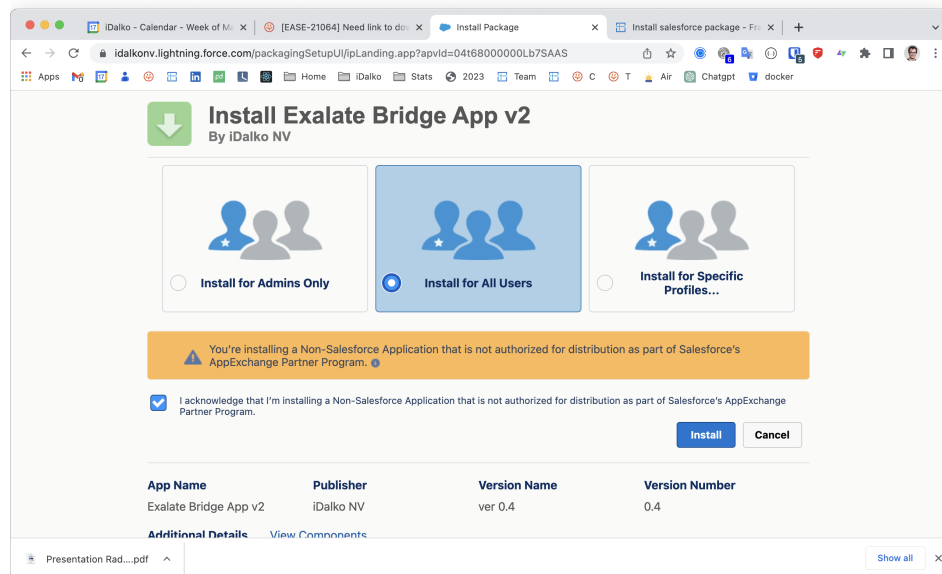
iDalko - Calendar - Week of M
[EASE-21064] Need link to do
Install Package
Install salesforce package - Fr
idalkonv.lightning.force.com/packagingSetupUI/ipLanding.app?apvId=04t68000000Lb7SAAS
Apps
Home
iDalko
Stats
2023
Team
C
T
Air
Chatgpt
docker

Install Exalate Bridge App v2
By iDalko NV

Install for Admins Only
Install for All Users
Install for Specific Profiles...

You're installing a Non-Salesforce Application that is not authorized for distribution as part of Salesforce's AppExchange Partner Program.

I acknowledge that I'm installing a Non-Salesforce Application that is not authorized for distribution as part of Salesforce's AppExchange Partner Program.

Install
Cancel

| App Name | Publisher | Version Name | Version Number |
|---|---|---|---|
| Exalate Bridge App v2 | iDalko NV | ver 0.4 | 0.4 |

Additional Details View Components

Presentation Rad....pdf
Show all